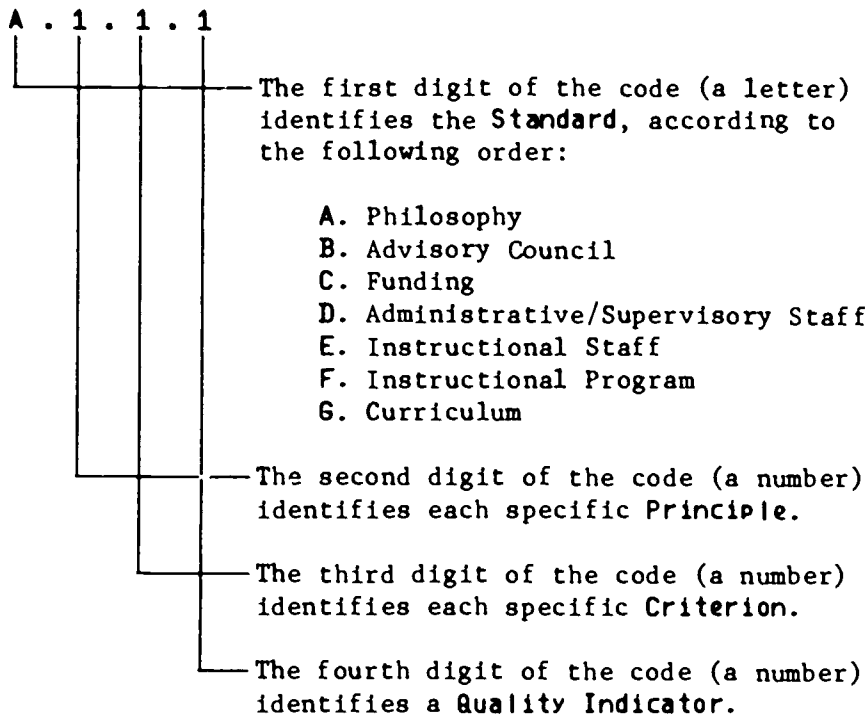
A . 1 . 1 . 1

The first digit of the code (a letter) identifies the Standard, according to the following order:

A. Philosophy
B. Advisory Council
C. Funding
D. Administrative/Supervisory Staff
E. Instructional Staff
F. Instructional Program
G. Curriculum

The second digit of the code (a number) identifies each specific Principle.

The third digit of the code (a number) identifies each specific Criterion.

The fourth digit of the code (a number) identifies a Quality Indicator.